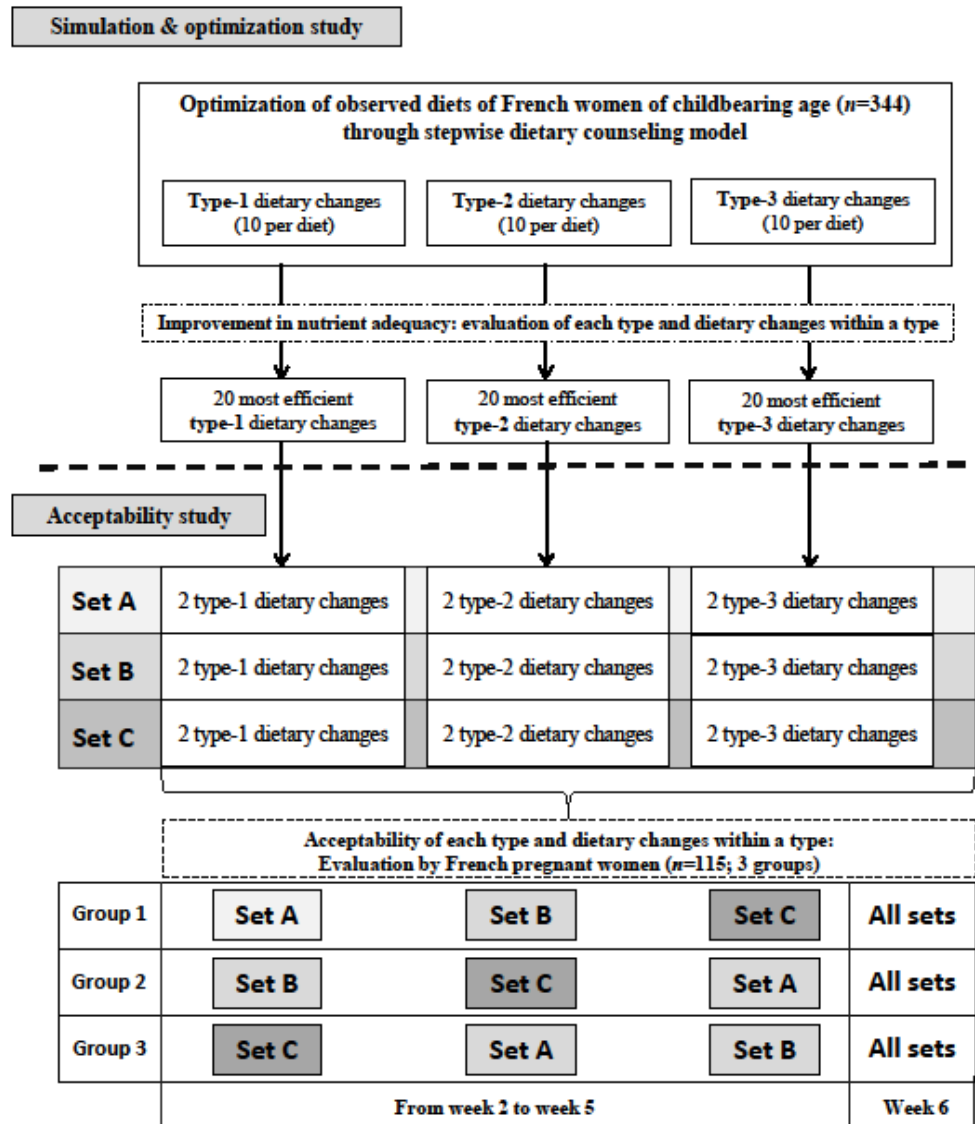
Simulation & optimization study

Optimization of observed diets of French women of childbearing age ($n$=344) through stepwise dietary counseling model

Type-1 dietary changes (10 per diet)

Type-2 dietary changes (10 per diet)

Type-3 dietary changes (10 per diet)

Improvement in nutrient adequacy: evaluation of each type and dietary changes within a type

20 most efficient type-1 dietary changes

20 most efficient type-2 dietary changes

20 most efficient type-3 dietary changes

Acceptability study

| | | | |
|---|---|---|---|
| Set A | 2 type-1 dietary changes | 2 type-2 dietary changes | 2 type-3 dietary changes |
| Set B | 2 type-1 dietary changes | 2 type-2 dietary changes | 2 type-3 dietary changes |
| Set C | 2 type-1 dietary changes | 2 type-2 dietary changes | 2 type-3 dietary changes |

Acceptability of each type and dietary changes within a type: Evaluation by French pregnant women ($n$=115; 3 groups)

| | | | | |
|---|---|---|---|---|
| Group 1 | Set A | Set B | Set C | All sets |
| Group 2 | Set B | Set C | Set A | All sets |
| Group 3 | Set C | Set A | Set B | All sets |
| | From week 2 to week 5 | | | Week 6 |